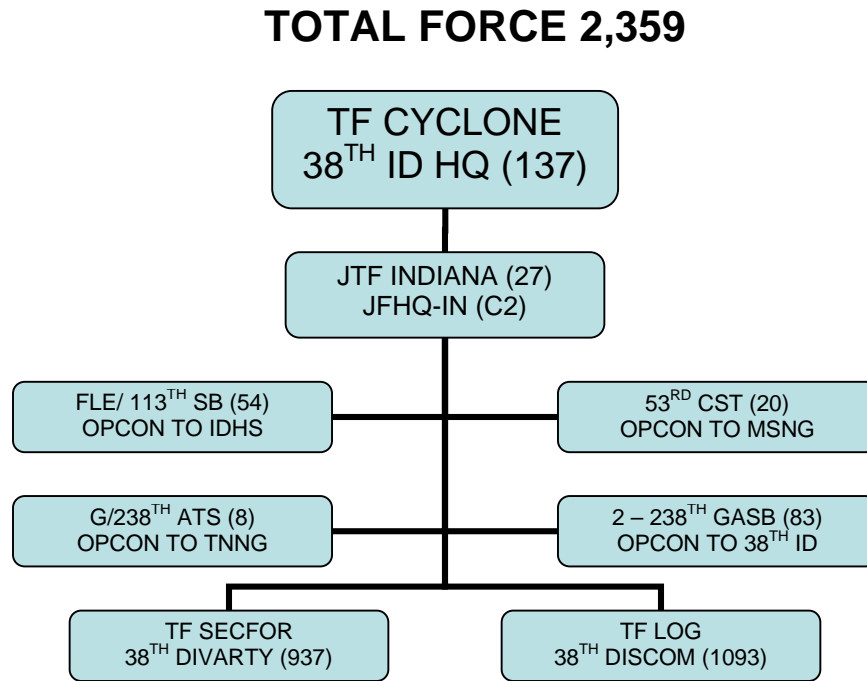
TOTAL FORCE 2,359

TF CYCLONE
38$^{TH}$ ID HQ (137)

JTF INDIANA (27)
JFHQ-IN (C2)

FLE/ 113$^{TH}$ SB (54)
OPCON TO IDHS

53$^{RD}$ CST (20)
OPCON TO MSNG

G/238$^{TH}$ ATS (8)
OPCON TO TNNG

2 – 238$^{TH}$ GASB (83)
OPCON TO 38$^{TH}$ ID

TF SECFOR
38$^{TH}$ DIVARTY (937)

TF LOG
38$^{TH}$ DISCOM (1093)